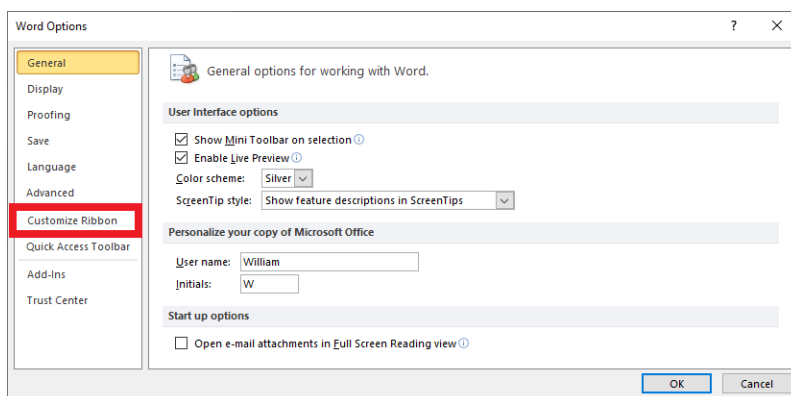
Word Options

?

General
Display
Proofing
Save
Language
Advanced
Customize Ribbon
Quick Access Toolbar
Add-Ins
Trust Center

General options for working with Word.

User Interface options

Show Mini Toolbar on selection
Enable Live Preview
Color scheme: Silver
ScreenTip style: Show feature descriptions in ScreenTips

Personalize your copy of Microsoft Office

User name: William
Initials: W

Start up options

Open e-mail attachments in Full Screen Reading view

OK
Cancel